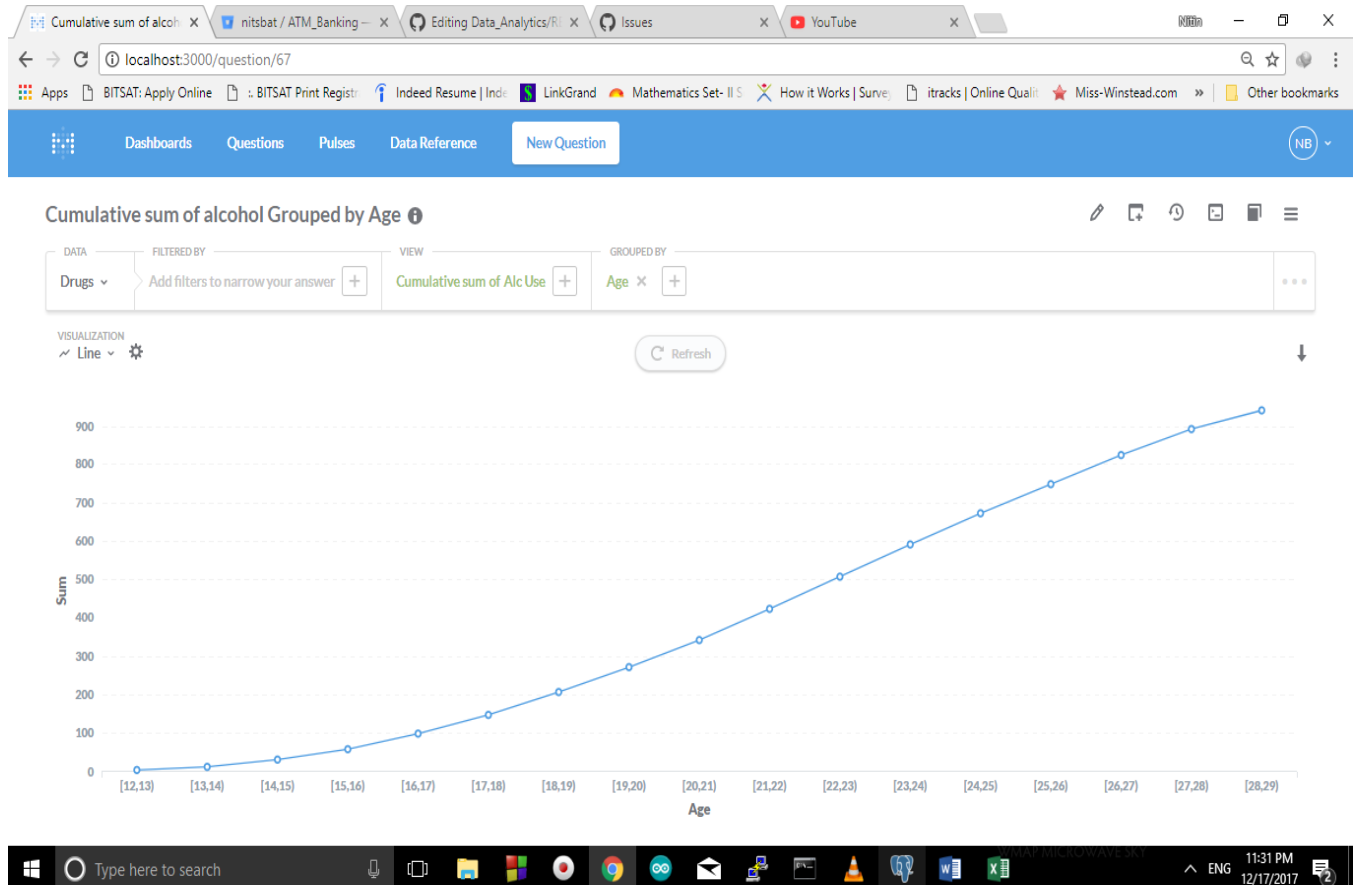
Cumulative sum of alcoh ×
nitsbat / ATM_Banking — ×
Editing Data_Analytics/R ×
Issues ×
YouTube ×
Nitin

localhost:3000/question/67

Apps
BITSAT: Apply Online
:: BITSAT Print Registr
Indeed Resume | Inde
LinkGrand
Mathematics Set- II S
How it Works | Survey
itracks | Online Qualit
Miss-Winstead.com
»
Other bookmarks

Dashboards
Questions
Pulses
Data Reference
New Question
NB

Cumulative sum of alcohol Grouped by Age

DATA
Drugs
FILTERED BY
Add filters to narrow your answer
VIEW
Cumulative sum of Alc Use
GROUPED BY
Age

VISUALIZATION
Line
Refresh

900
800
700
600
500
400
300
200
100
0
Sum

[12,13) [13,14) [14,15) [15,16) [16,17) [17,18) [18,19) [19,20) [20,21) [21,22) [22,23) [23,24) [24,25) [25,26) [26,27) [27,28) [28,29)
Age

Type here to search
WMAP MICROWAVE SKY
ENG
11:31 PM
12/17/2017
2